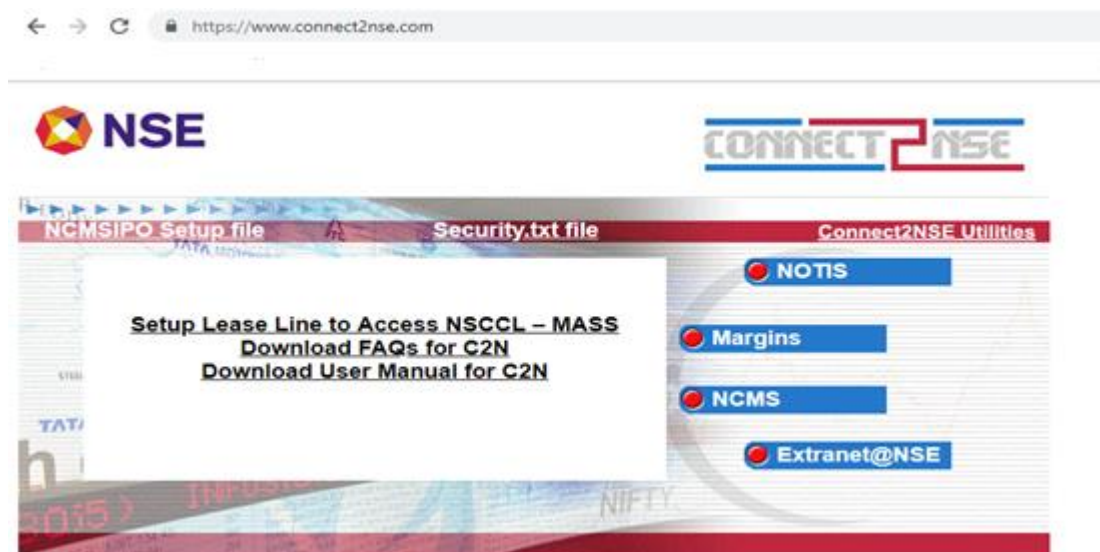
https://www.connect2nse.com

NSE

CONNECT 2 NSE

NCMSIPO Setup file

Security.txt file

Connect2NSE Utilities

NOTIS

Setup Lease Line to Access NSCCL – MASS
Download FAQs for C2N
Download User Manual for C2N

Margins

NCMS

Extranet@NSE